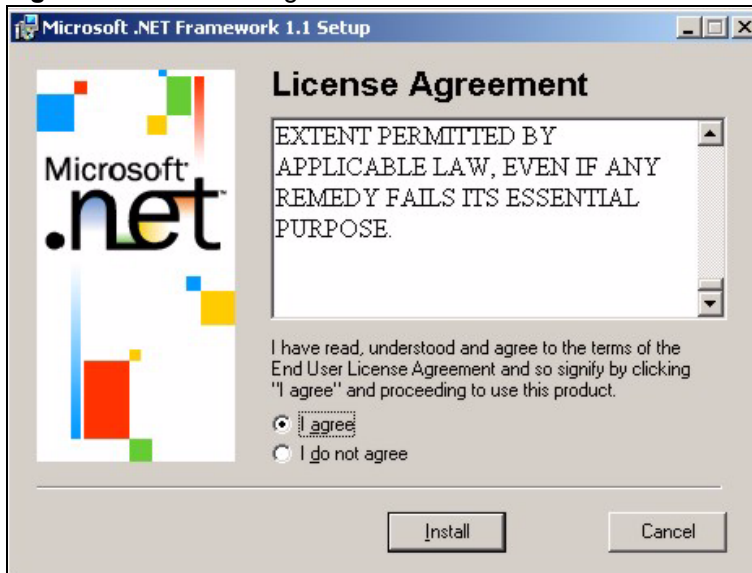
Microsoft .NET Framework 1.1 Setup

Microsoft .net

License Agreement

EXTENT PERMITTED BY APPLICABLE LAW, EVEN IF ANY REMEDY FAILS ITS ESSENTIAL PURPOSE.

I have read, understood and agree to the terms of the End User License Agreement and so signify by clicking "I agree" and proceeding to use this product.

I agree

I do not agree

Install

Cancel